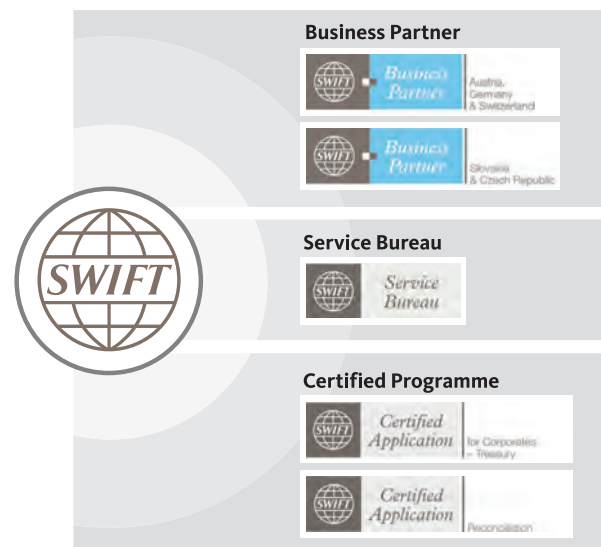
SWIFT

Business Partner

SWIFT Business Partner Austria, Germany & Switzerland

SWIFT Business Partner Slovakia & Czech Republic

Service Bureau

SWIFT Service Bureau

Certified Programme

SWIFT Certified Application for Corporates – Treasury

SWIFT Certified Application Reconciliation